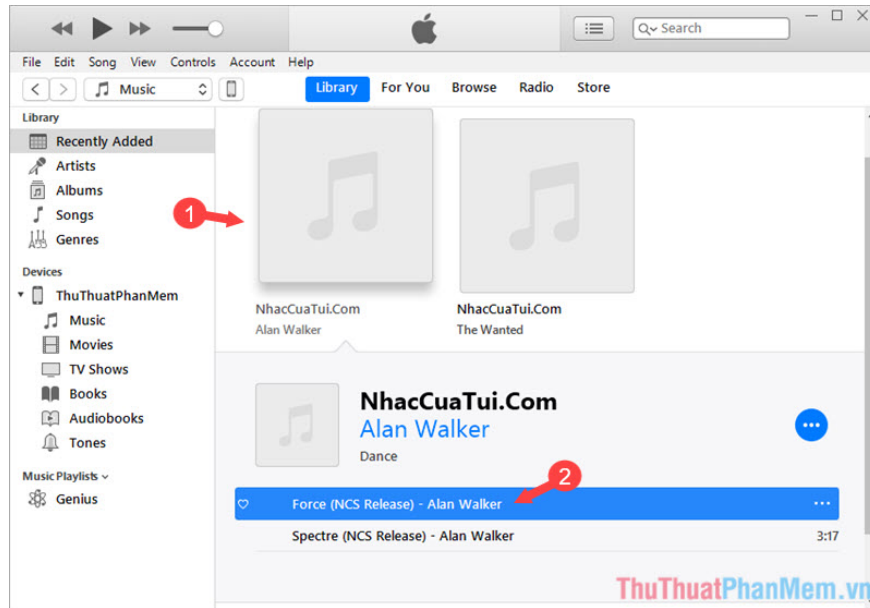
Search

File Edit Song View Controls Account Help

Music

Library For You Browse Radio Store

Library
Recently Added
Artists
Albums
Songs
Genres

Devices
ThuThuatPhanMem
Music
Movies
TV Shows
Books
Audiobooks
Tones

Music Playlists
Genius

1

NhacCuaTui.Com
Alan Walker

NhacCuaTui.Com
The Wanted

NhacCuaTui.Com
Alan Walker
Dance

2

Force (NCS Release) - Alan Walker

Spectre (NCS Release) - Alan Walker 3:17

ThuThuatPhanMem.vn